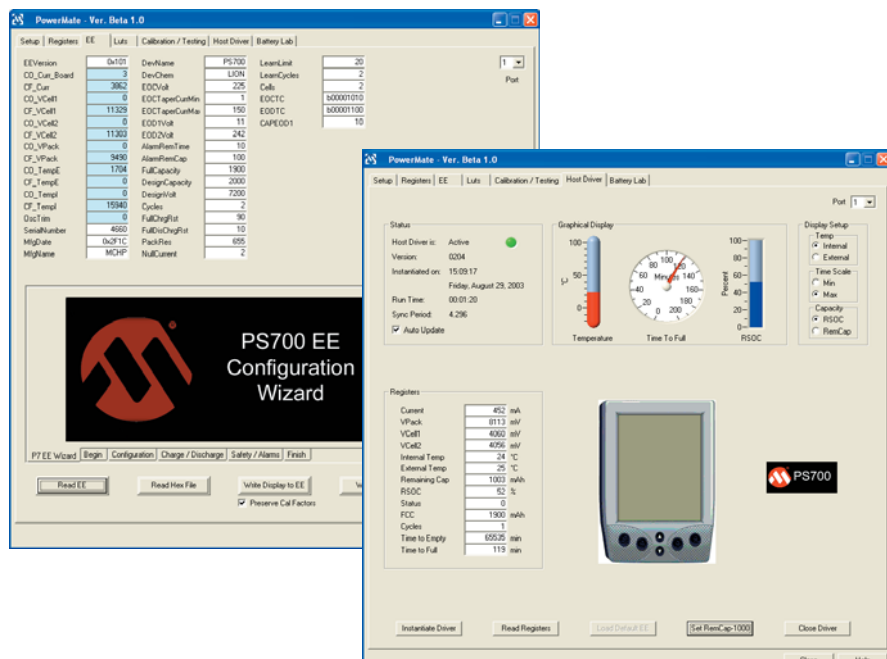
PowerMate - Ver. Beta 1.0

Setup | Registers | EE | Luts | Calibration / Testing | Host Driver | Battery Lab

| EEVersion | 0x101 | DevName | PS700 | LearnLimit | 20 |
|---|---|---|---|---|---|
| CO_Curr_Board | 3 | DevChem | LION | LearnCycles | 2 |
| CF_Curr | 3862 | EOCVolt | 225 | Cells | 2 |
| CO_VCell1 | 0 | EOCTaperCurrMin | 1 | EOCTC | b00001010 |
| CF_VCell1 | 11329 | EOCTaperCurrMax | 150 | EODTC | b00001100 |
| CO_VCell2 | 0 | EOD1Volt | 11 | CAPEOD1 | 10 |
| CF_VCell2 | 11303 | EOD2Volt | 242 | | |
| CO_VPack | 0 | AlarmRemTime | 10 | | |
| CF_VPack | 9490 | AlarmRemCap | 100 | | |
| CO_TempE | 1704 | FullCapacity | 1900 | | |
| CF_TempE | 0 | DesignCapacity | 2000 | | |
| CO_TempI | 0 | DesignVolt | 7200 | | |
| CF_TempI | 15940 | Cycles | 2 | | |
| OscTrim | 0 | FullChrgRst | 90 | | |
| SerialNumber | 4660 | FullDisChrgRst | 10 | | |
| MfgDate | 0x2F1C | PackRes | 655 | | |
| MfgName | MCHP | NullCurrent | 2 | | |

1 Port

PS700 EE Configuration Wizard

P7 EE Wizard | Begin | Configuration | Charge / Discharge | Safety / Alarms | Finish

Read EE | Read Hex File | Write Display to EE | W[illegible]

Preserve Cal Factors

PowerMate - Ver. Beta 1.0

Setup | Registers | EE | Luts | Calibration / Testing | Host Driver | Battery Lab

Port 1

Status
Host Driver is: Active
Version: 0204
Instantiated on: 15:09:17
Friday, August 29, 2003
Run Time: 00:01:20
Sync Period: 4.296
Auto Update

Graphical Display
100 °C 50 0 Temperature
Minutes 20 40 60 80 100 120 140 160 180 200 Time To Full
100 80 60 40 20 0 Percent RSOC

Display Setup
Temp: Internal, External
Time Scale: Min, Max
Capacity: RSOC, RemCap

Registers

| Current | 452 | mA |
|---|---|---|
| VPack | 8113 | mV |
| VCell1 | 4060 | mV |
| VCell2 | 4056 | mV |
| Internal Temp | 24 | °C |
| External Temp | 25 | °C |
| Remaining Cap | 1003 | mAh |
| RSOC | 52 | % |
| Status | 0 | |
| FCC | 1900 | mAh |
| Cycles | 1 | |
| Time to Empty | 65535 | min |
| Time to Full | 119 | min |

PS700

Instantiate Driver | Read Registers | Load Default EE | Set RemCap=1000 | Close Driver